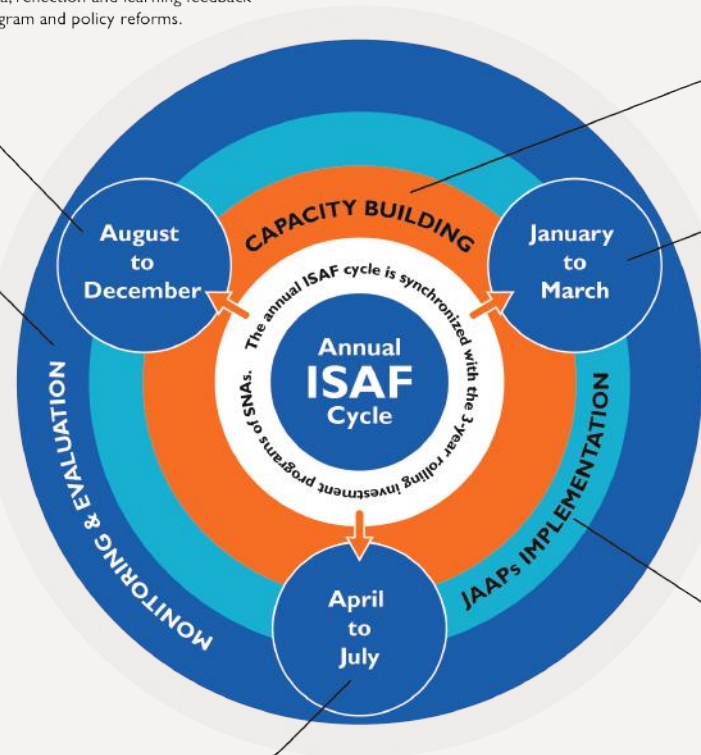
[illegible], reflection and learning feedback
gram and policy reforms.

CAPACITY BUILDING

August to December

January to March

The annual ISAF cycle is synchronized with the 3-year rolling investment programs of SNAs.

Annual ISAF Cycle

MONITORING & EVALUATION

JAAPs IMPLEMENTATION

April to July